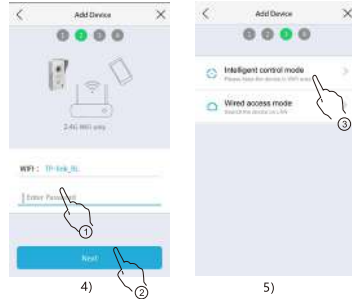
Add Device

1 2 3 4

2.4G WiFi only

WiFi : TP-link_9L

Enter Password

①

Next

②

4)

Add Device

1 2 3 4

Intelligent control mode
Please have the device in WiFi and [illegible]

③

Wired access mode
Search the device on LAN

5)